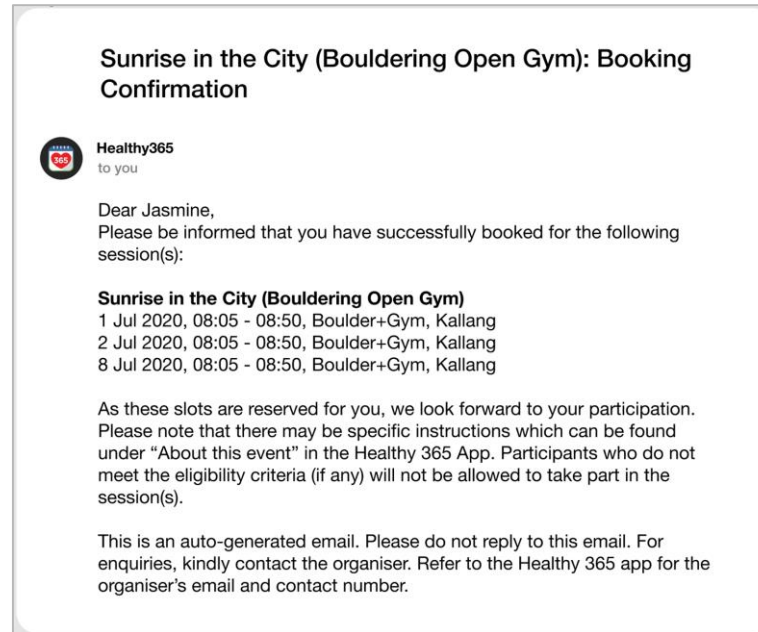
Sunrise in the City (Bouldering Open Gym): Booking Confirmation

365

Healthy365
to you

Dear Jasmine,
Please be informed that you have successfully booked for the following session(s):

**Sunrise in the City (Bouldering Open Gym)**
1 Jul 2020, 08:05 - 08:50, Boulder+Gym, Kallang
2 Jul 2020, 08:05 - 08:50, Boulder+Gym, Kallang
8 Jul 2020, 08:05 - 08:50, Boulder+Gym, Kallang

As these slots are reserved for you, we look forward to your participation. Please note that there may be specific instructions which can be found under "About this event" in the Healthy 365 App. Participants who do not meet the eligibility criteria (if any) will not be allowed to take part in the session(s).

This is an auto-generated email. Please do not reply to this email. For enquiries, kindly contact the organiser. Refer to the Healthy 365 app for the organiser's email and contact number.